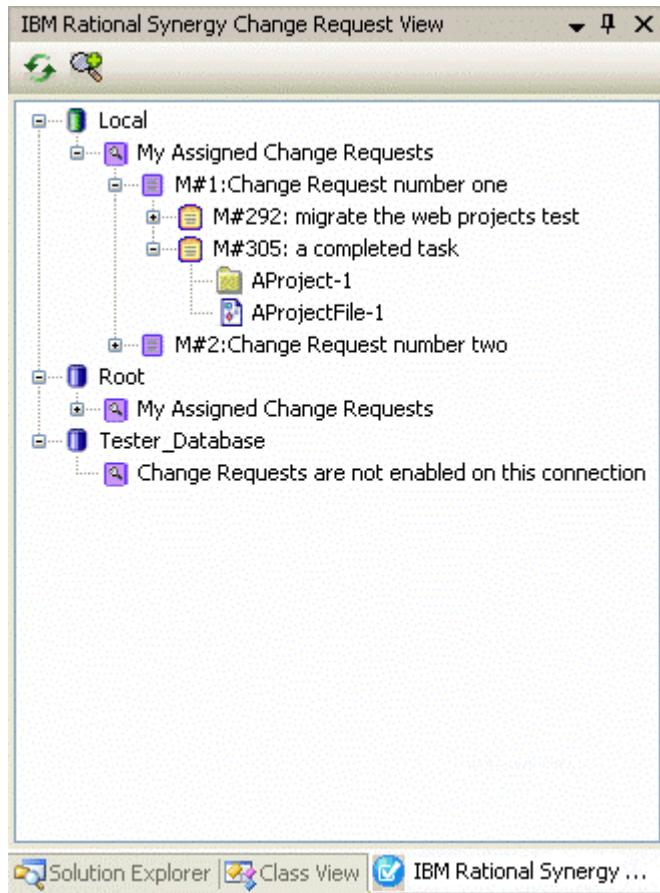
IBM Rational Synergy Change Request View

Local
My Assigned Change Requests
M#1:Change Request number one
M#292: migrate the web projects test
M#305: a completed task
AProject-1
AProjectFile-1
M#2:Change Request number two
Root
My Assigned Change Requests
Tester_Database
Change Requests are not enabled on this connection

Solution Explorer | Class View | IBM Rational Synergy ...